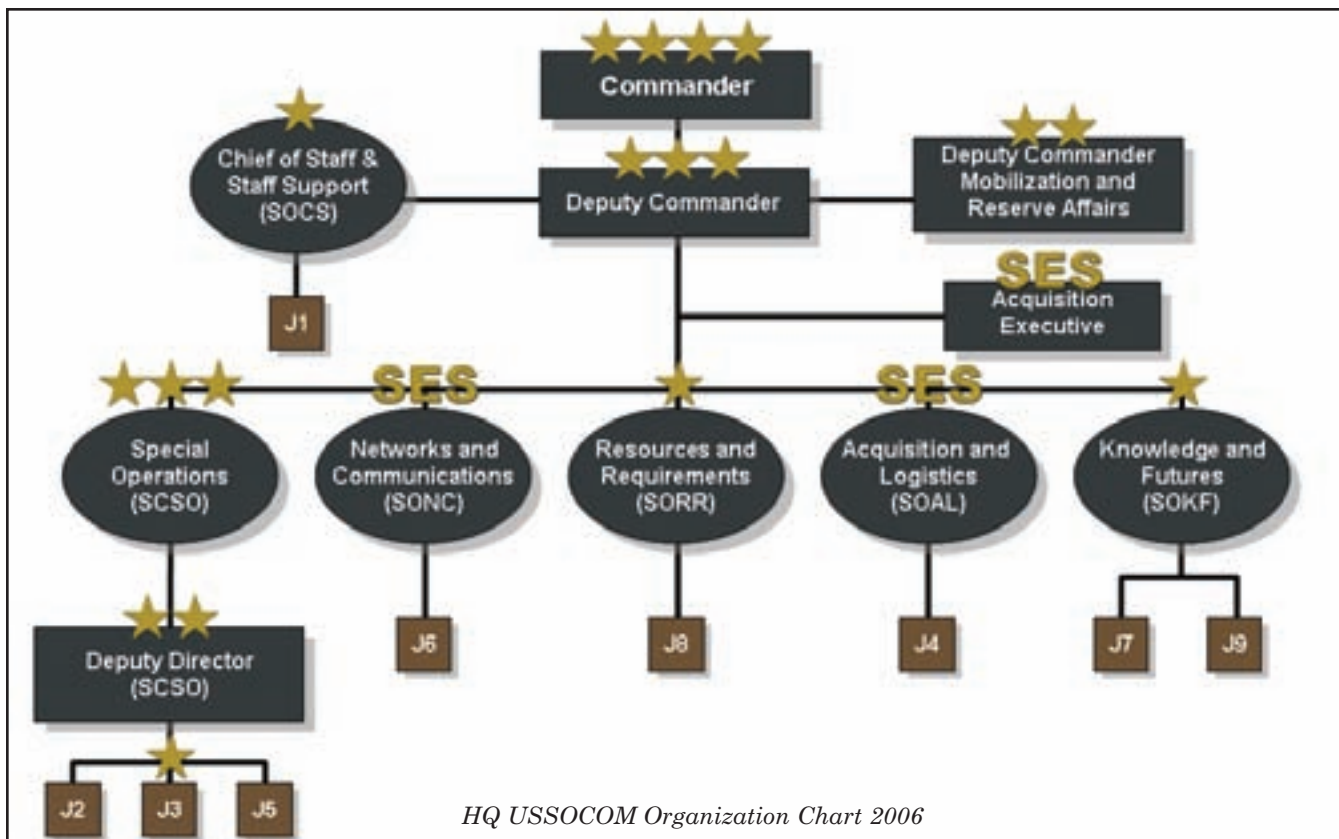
Commander

Chief of Staff & Staff Support (SOCS)

Deputy Commander

Deputy Commander Mobilization and Reserve Affairs

J1

SES

Acquisition Executive

SES

SES

Special Operations (SCSO)

Networks and Communications (SONC)

Resources and Requirements (SORR)

Acquisition and Logistics (SOAL)

Knowledge and Futures (SOKF)

Deputy Director (SCSO)

J6

J8

J4

J7

J9

J2

J3

J5

HQ USSOCOM Organization Chart 2006